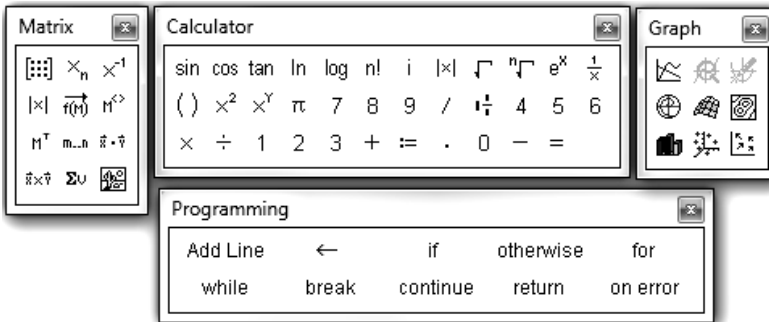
Matrix

$[\vdots\vdots\vdots]$ $\times_n$ $\times^{-1}$
$|\times|$ $\overrightarrow{f(M)}$ $M^{<>}$
$M^T$ m..n $\vec{x}\cdot\vec{y}$
$\vec{x}\times\vec{y}$ $\Sigma$υ

Calculator

sin cos tan ln log n! i |x| $\sqrt{\ }$ $\sqrt[n]{\ }$ $e^x$ $\frac{1}{x}$
( ) $x^2$ $x^Y$ π 7 8 9 / $\frac{\blacksquare}{\blacksquare}$ 4 5 6
× ÷ 1 2 3 + := . 0 − =

Graph

Programming

Add Line ← if otherwise for
while break continue return on error